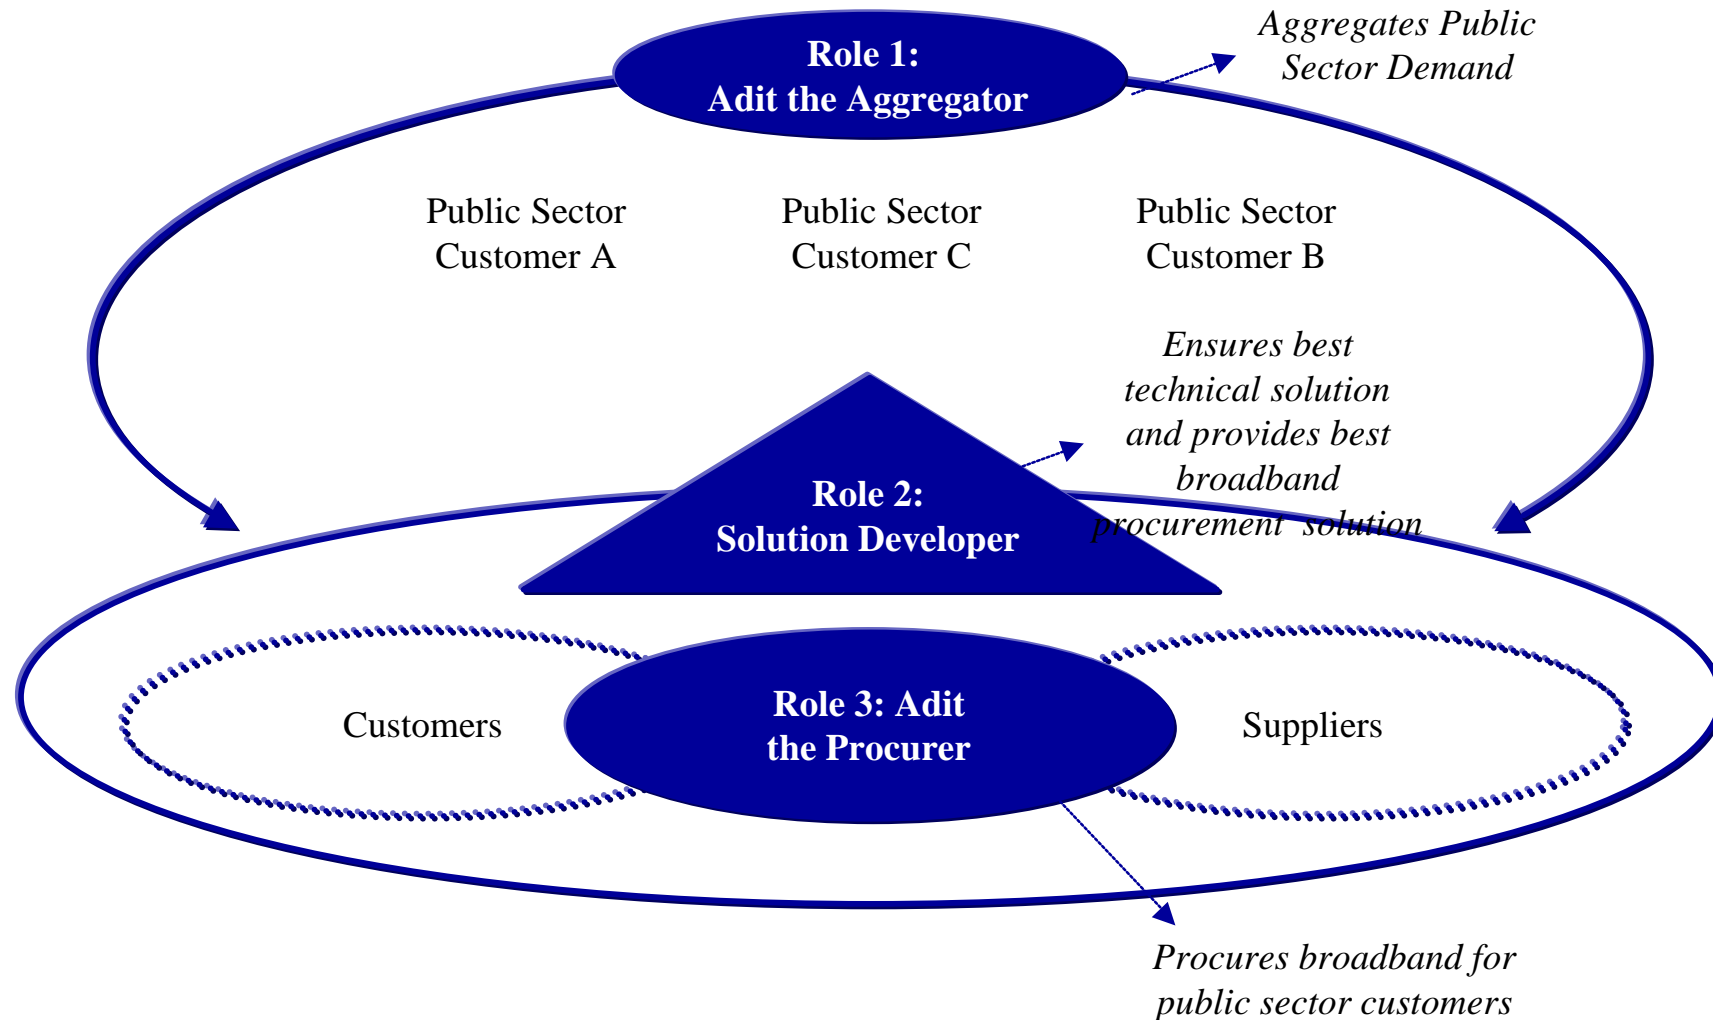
Role 1:
Adit the Aggregator

Aggregates Public Sector Demand

Public Sector Customer A

Public Sector Customer C

Public Sector Customer B

Ensures best technical solution and provides best broadband procurement solution

Role 2:
Solution Developer

Customers

Role 3: Adit the Procurer

Suppliers

Procures broadband for public sector customers